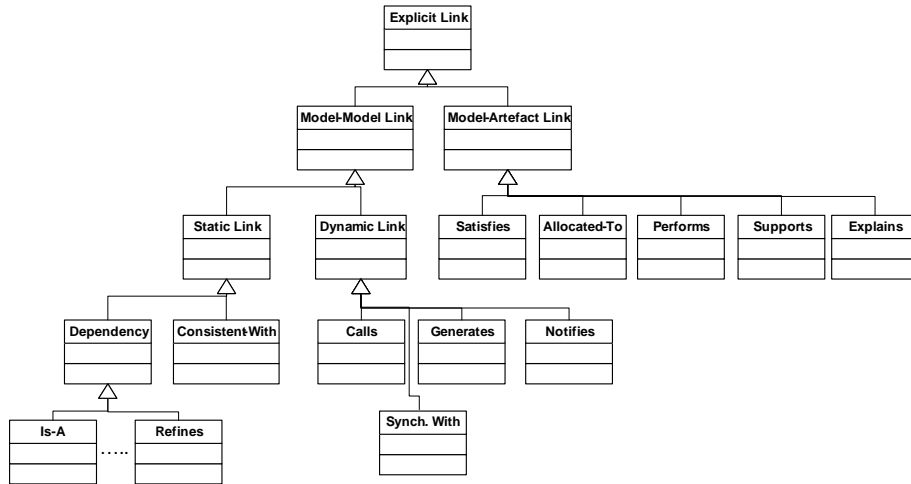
Explicit Link

Model-Model Link

Model-Artefact Link

Static Link

Dynamic Link

Satisfies

Allocated-To

Performs

Supports

Explains

Dependency

Consistent-With

Calls

Generates

Notifies

Is-A

…..

Refines

Synch. With